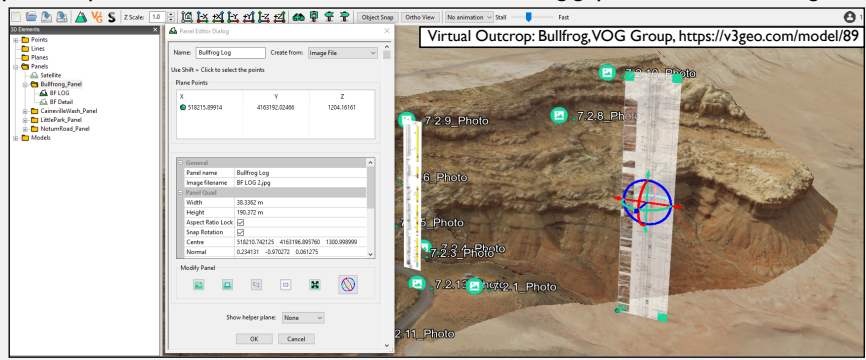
Z Scale: 1.0 Object Snap Ortho View No animation Stall Fast

3D Elements
Points
Lines
Planes
Panels
Satellite
Bullfrog_Panel
BF LOG
BF Detail
CainevilleWash_Panel
LittlePark_Panel
NotumRoad_Panel
Models

Panel Editor Dialog
Name: Bullfrog Log Create from: Image File
Use Shift + Click to select the points
Plane Points

| X | Y | Z |
|---|---|---|
| 518215.89914 | 4163192.02466 | 1204.16161 |

| General | |
|---|---|
| Panel name | Bullfrog Log |
| Image filename | BF LOG 2.jpg |
| Panel Quad | |
| Width | 38.3362 m |
| Height | 190.372 m |
| Aspect Ratio Lock | ☑ |
| Snap Rotation | ☑ |
| Centre | 518210.742125 4163196.895760 1300.998999 |
| Normal | 0.234131 -0.970272 0.061275 |

Modify Panel
Show helper plane: None
OK Cancel

Virtual Outcrop: Bullfrog, VOG Group, https://v3geo.com/model/89

7.2.10_Photo
7.2.9_Photo
7.2.8_Photo
6_Photo
7.5_Photo
7.2.4_Photo
7.2.3_Photo
7.2.12_Photo
7.2.1_Photo
2.11_Photo